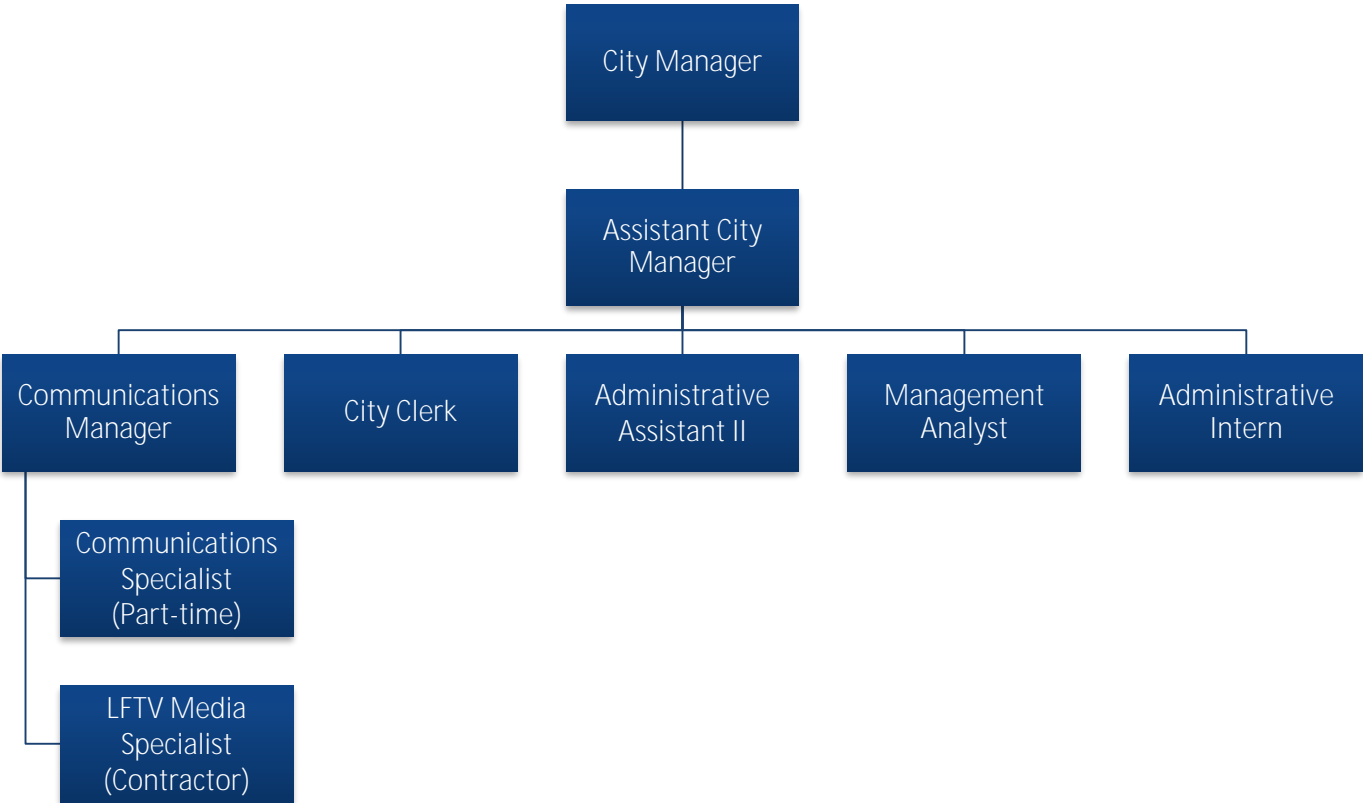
City Manager

Assistant City Manager

Communications Manager

City Clerk

Administrative Assistant II

Management Analyst

Administrative Intern

Communications Specialist (Part-time)

LFTV Media Specialist (Contractor)